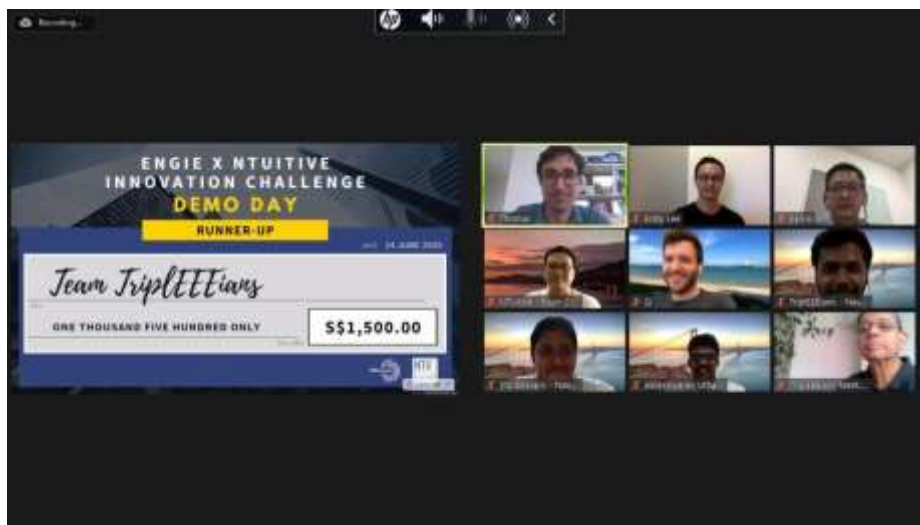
Recording...

ENGIE X NTUITIVE INNOVATION CHALLENGE
DEMO DAY
RUNNER-UP

24 JUNE 2020

Team TriplEEEians

ONE THOUSAND FIVE HUNDRED ONLY

S$1,500.00

Thomas

Eddy Lee

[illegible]

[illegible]

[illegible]

TriplEEEians - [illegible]

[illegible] - TripleEEEians

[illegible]

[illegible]